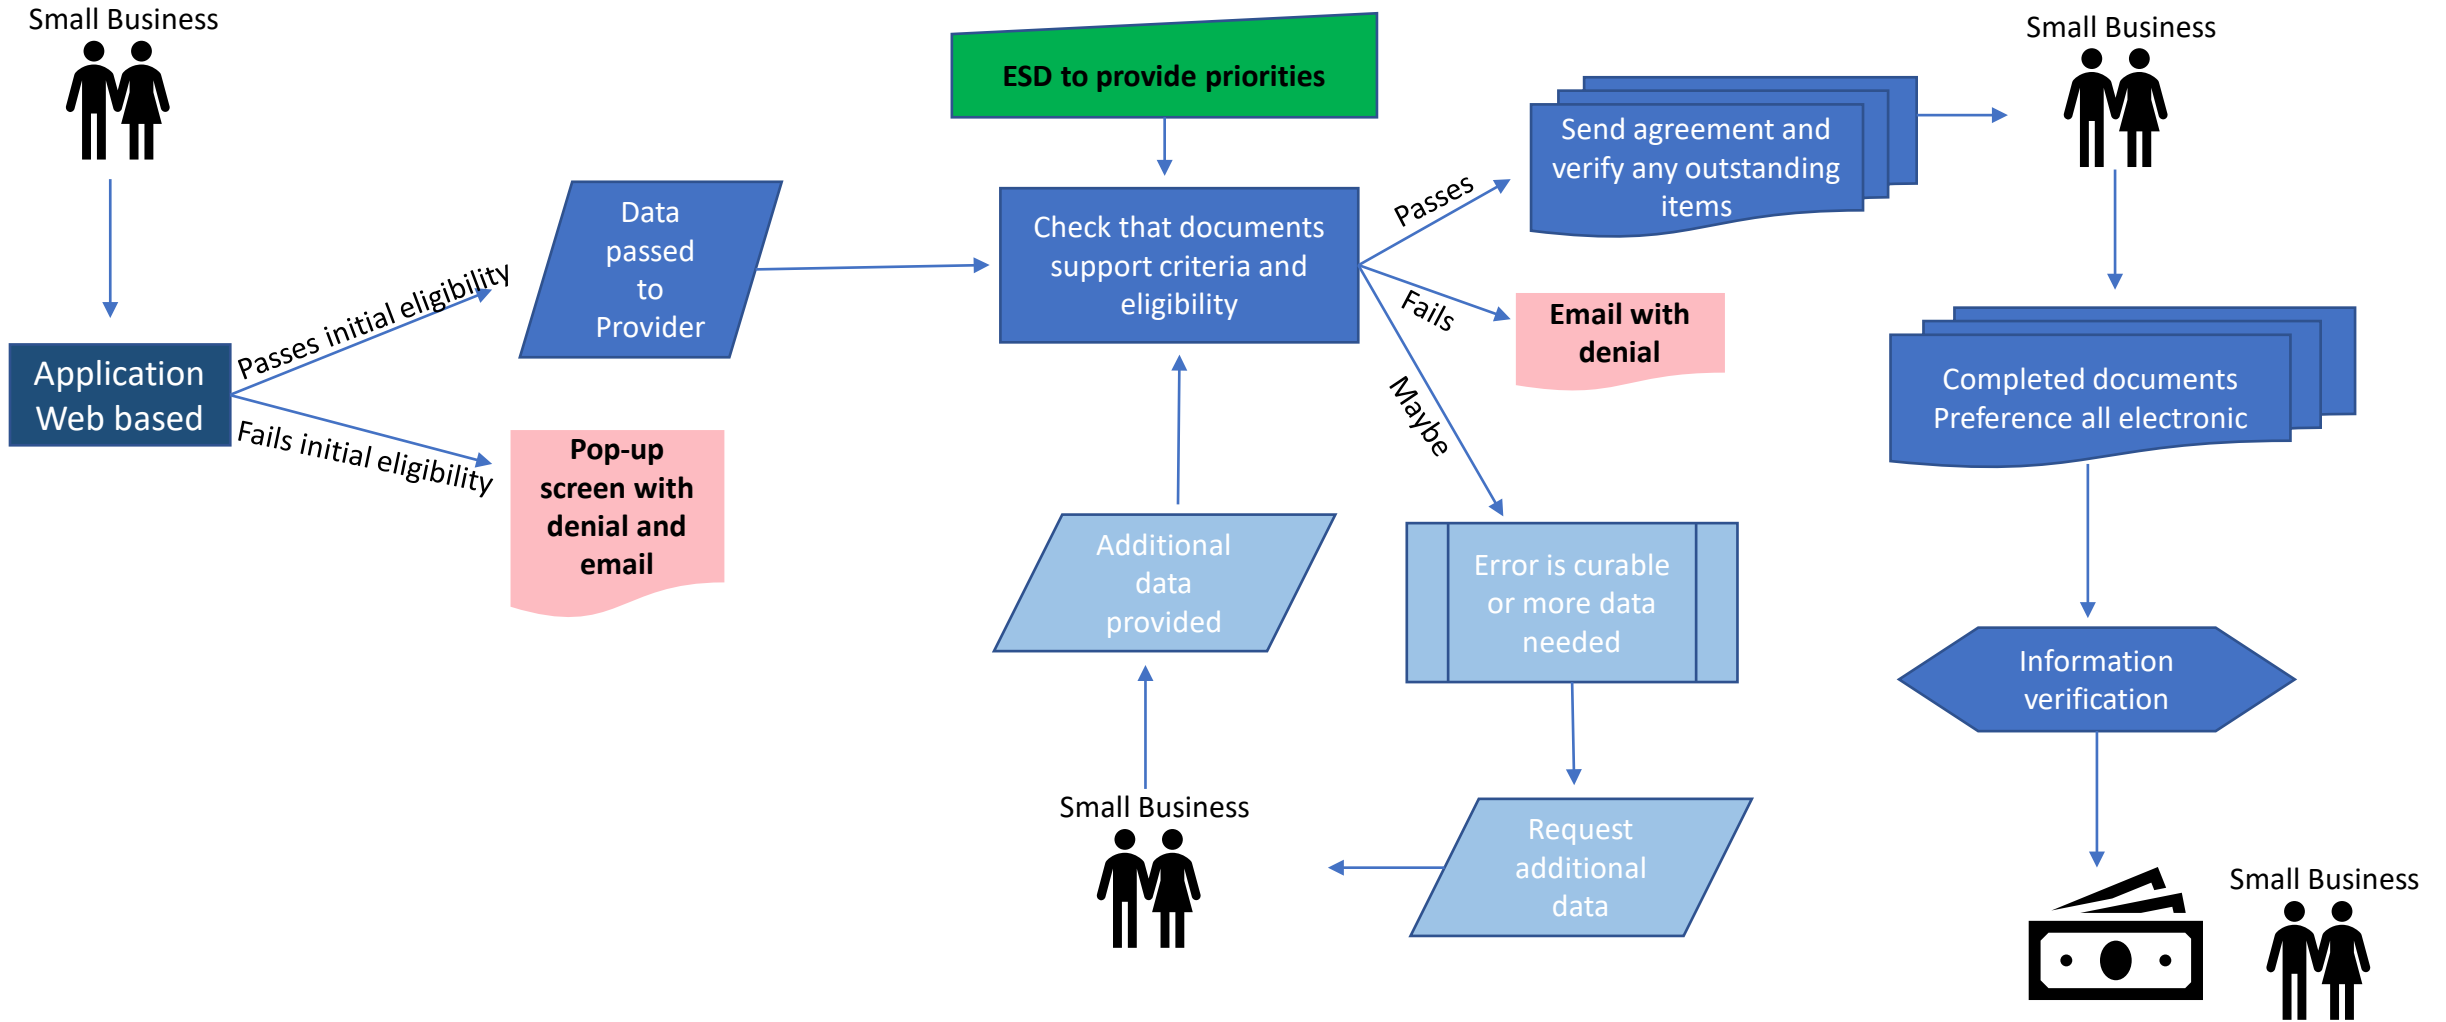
Small Business

Application Web based

Passes initial eligibility

Fails initial eligibility

Data passed to Provider

Pop-up screen with denial and email

ESD to provide priorities

Check that documents support criteria and eligibility

Passes

Fails

Maybe

Send agreement and verify any outstanding items

Email with denial

Additional data provided

Error is curable or more data needed

Small Business

Request additional data

Small Business

Completed documents Preference all electronic

Information verification

Small Business